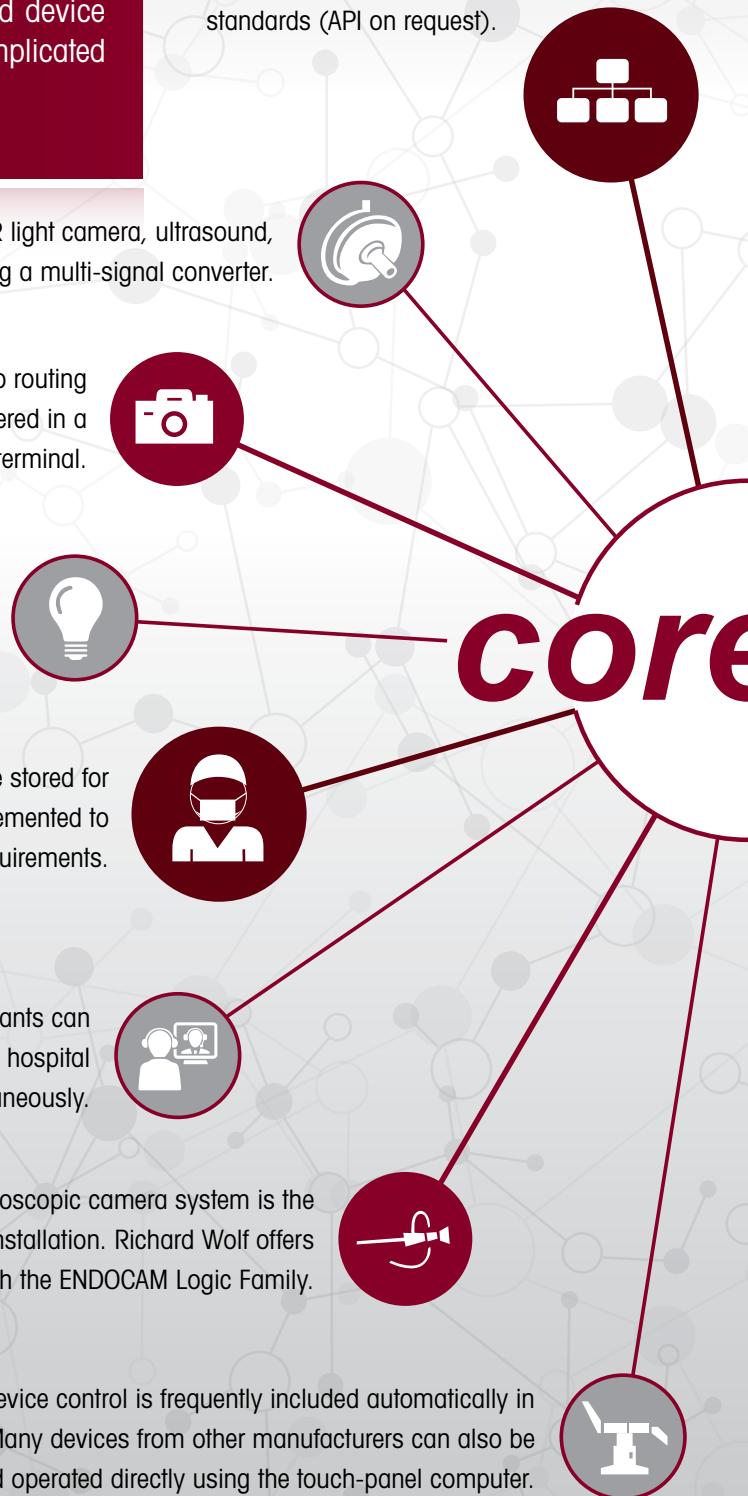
d device
nplicated

standards (API on request).

R light camera, ultrasound,
g a multi-signal converter.

o routing
ered in a
erminal.

core

e stored for
emented to
uirements.

ants can
hospital
neously.

oscopic camera system is the
nstallation. Richard Wolf offers
h the ENDOCAM Logic Family.

evice control is frequently included automatically in
Many devices from other manufacturers can also be
d operated directly using the touch-panel computer.